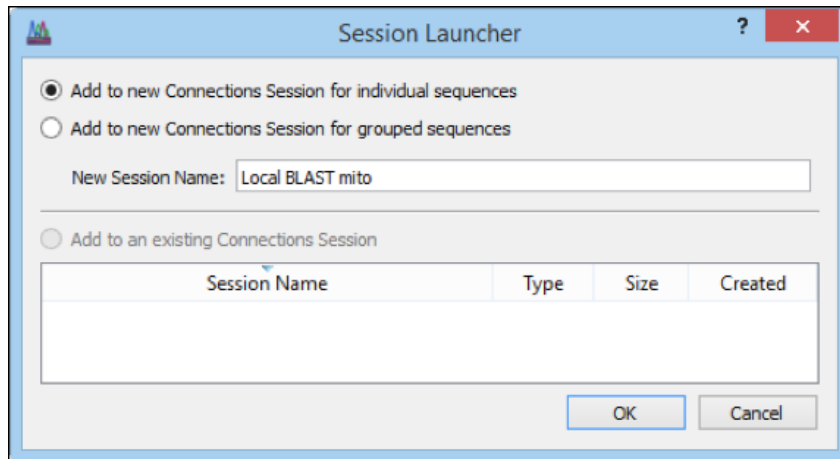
Session Launcher

?

Add to new Connections Session for individual sequences

Add to new Connections Session for grouped sequences

New Session Name: Local BLAST mito

Add to an existing Connections Session

| Session Name | Type | Size | Created |
|---|---|---|---|

OK

Cancel